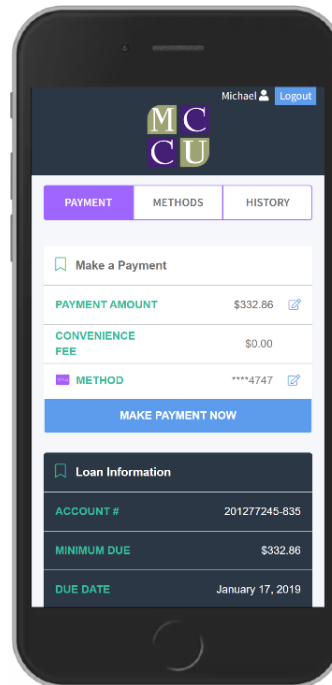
Michael Logout

M C
C U

PAYMENT METHODS HISTORY

Make a Payment

PAYMENT AMOUNT $332.86

CONVENIENCE FEE $0.00

METHOD ****4747

MAKE PAYMENT NOW

Loan Information

ACCOUNT # 201277245-835

MINIMUM DUE $332.86

DUE DATE January 17, 2019